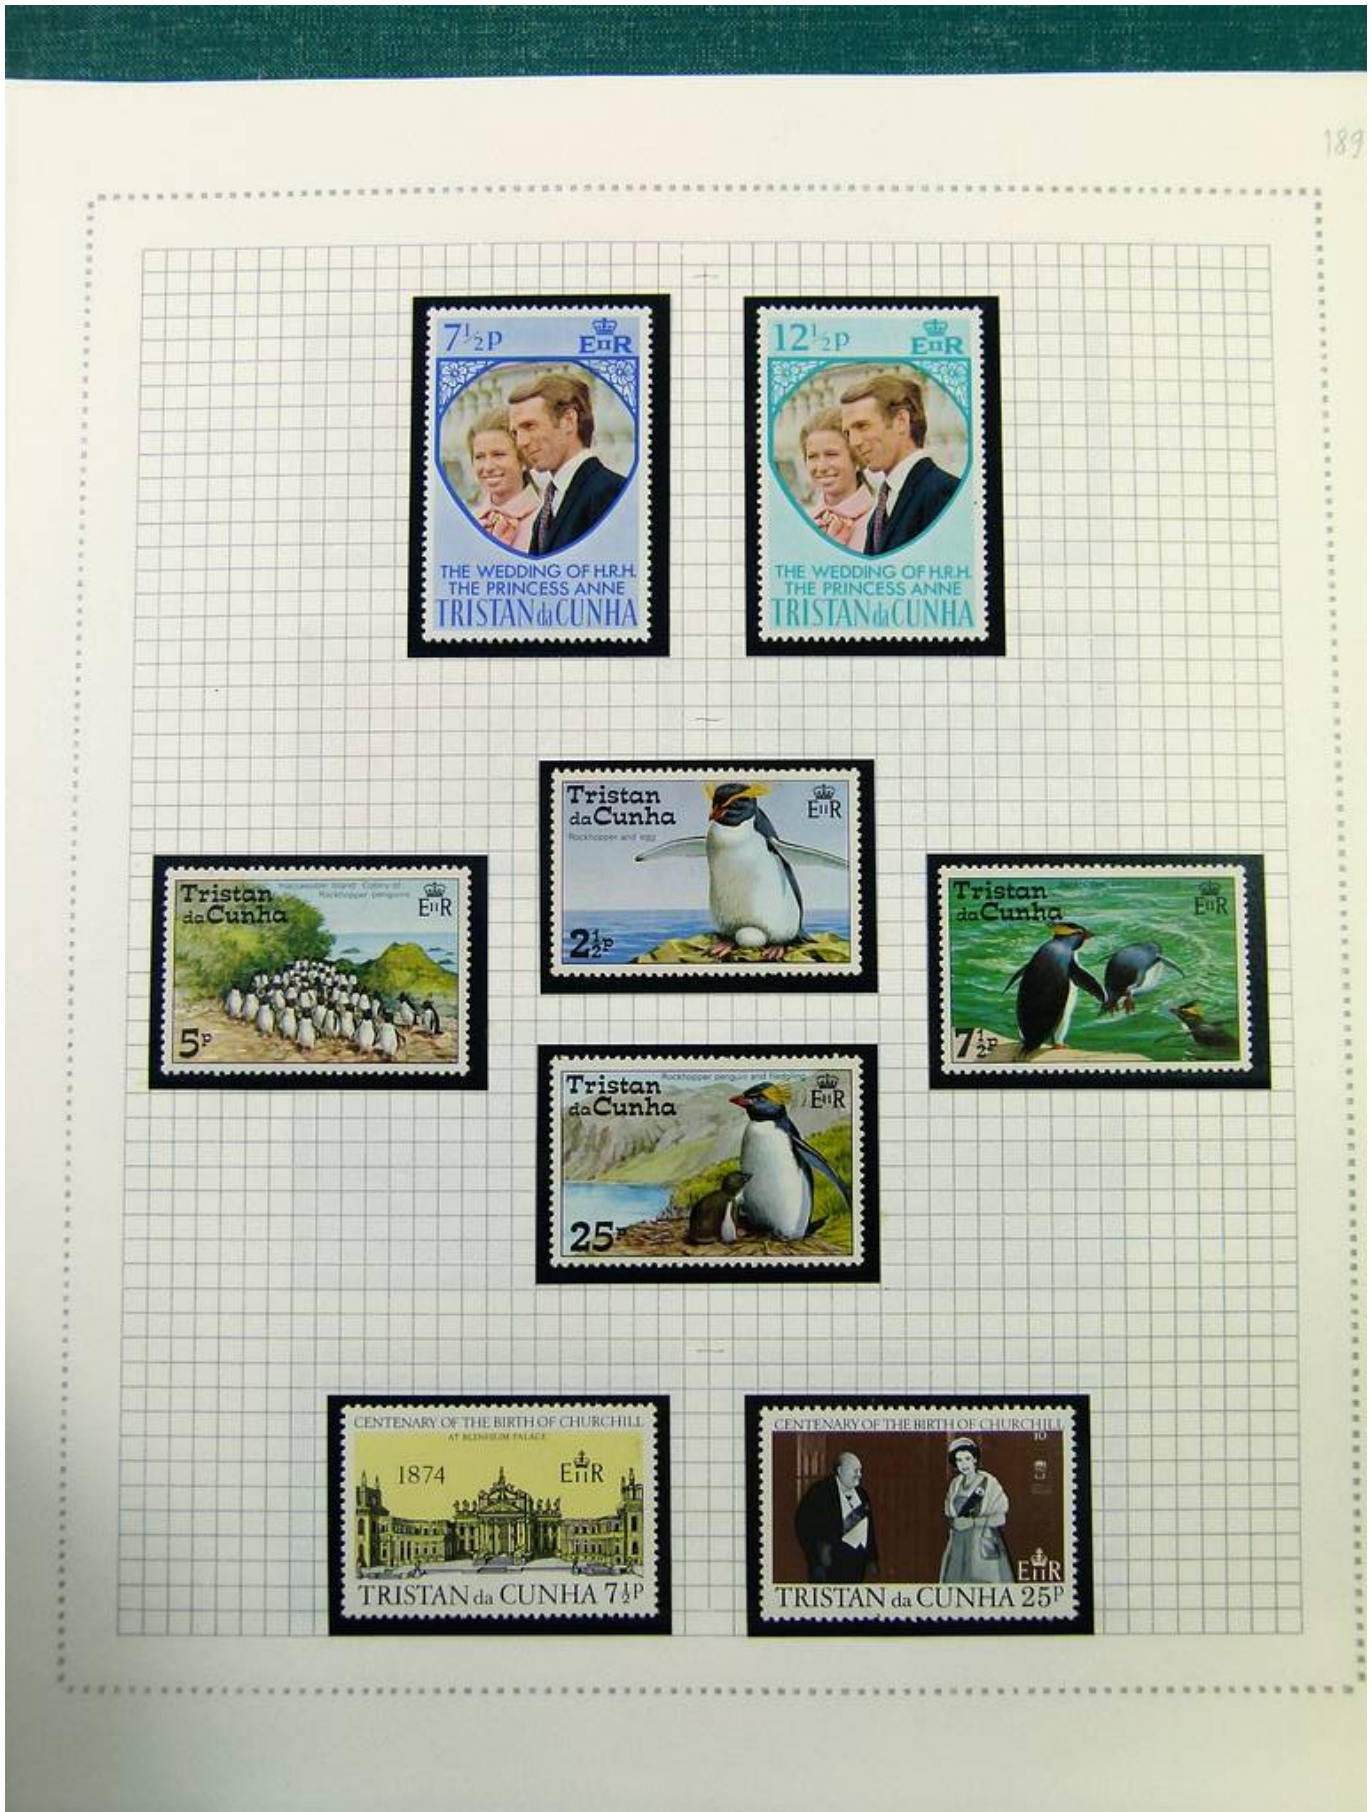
189

$7\frac{1}{2}$P
EIIR
THE WEDDING OF H.R.H. THE PRINCESS ANNE
TRISTAN da CUNHA

$12\frac{1}{2}$P
EIIR
THE WEDDING OF H.R.H. THE PRINCESS ANNE
TRISTAN da CUNHA

Tristan da Cunha
EIIR
Rockhopper and egg
$2\frac{1}{2}$P

Tristan da Cunha
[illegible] Island · Colony of Rockhopper penguins
EIIR
5P

Tristan da Cunha
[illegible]
EIIR
$7\frac{1}{2}$P

Tristan da Cunha
Rockhopper penguin and fledgling
EIIR
25P

CENTENARY OF THE BIRTH OF CHURCHILL
AT BLENHEIM PALACE
1874
EIIR
TRISTAN da CUNHA $7\frac{1}{2}$P

CENTENARY OF THE BIRTH OF CHURCHILL
10
EIIR
TRISTAN da CUNHA 25P